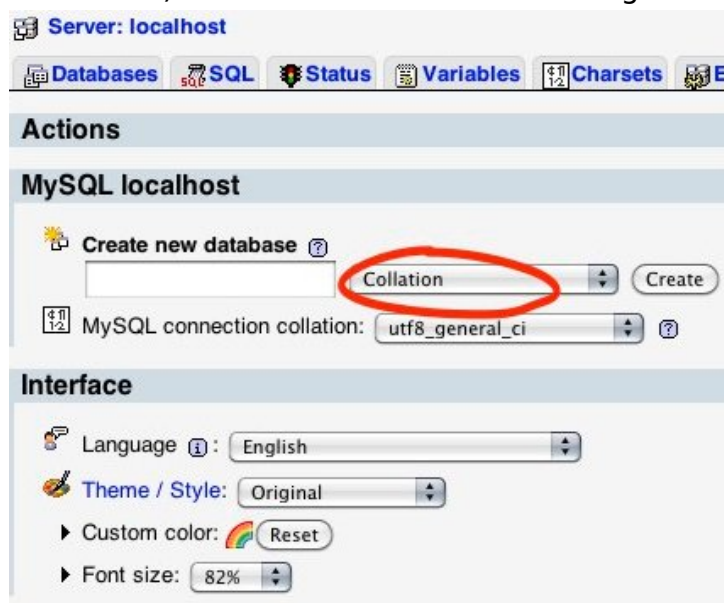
Server: localhost

Databases SQL Status Variables Charsets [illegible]

Actions

MySQL localhost

Create new database

Collation

Create

MySQL connection collation: utf8_general_ci

Interface

Language: English

Theme / Style: Original

Custom color: Reset

Font size: 82%